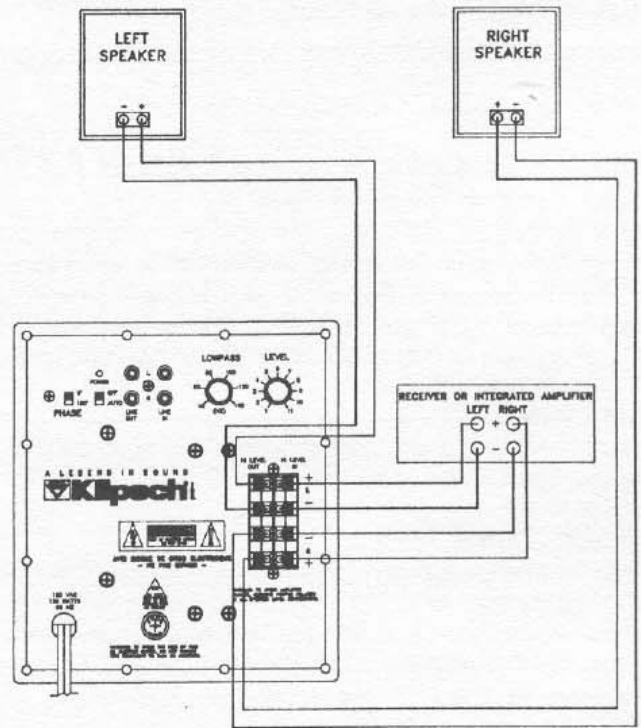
LEFT SPEAKER

- +

RIGHT SPEAKER

+ -

POWER

PHASE

LINE OUT

LINE IN

L

R

LOWPASS

LEVEL

RECEIVER OR INTEGRATED AMPLIFIER

LEFT RIGHT

+

-

A LEGEND IN SOUND

Klipsch

HI LEVEL OUT

HI LEVEL IN

+

L

-

-

R

+

120 VAC

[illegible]